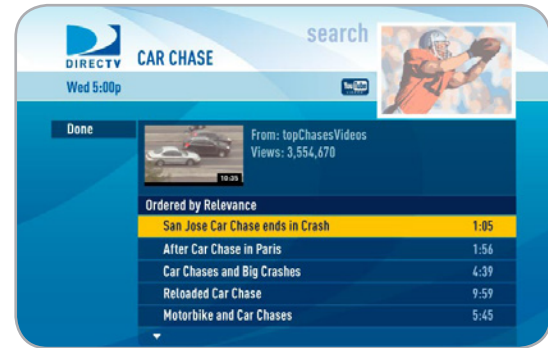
DIRECTV CAR CHASE

search

Wed 5:00p

You Tube

Done

10:35

From: topChasesVideos
Views: 3,554,670

Ordered by Relevance

| | |
|---|---|
| San Jose Car Chase ends in Crash | 1:05 |
| After Car Chase in Paris | 1:56 |
| Car Chases and Big Crashes | 4:39 |
| Reloaded Car Chase | 9:59 |
| Motorbike and Car Chases | 5:45 |